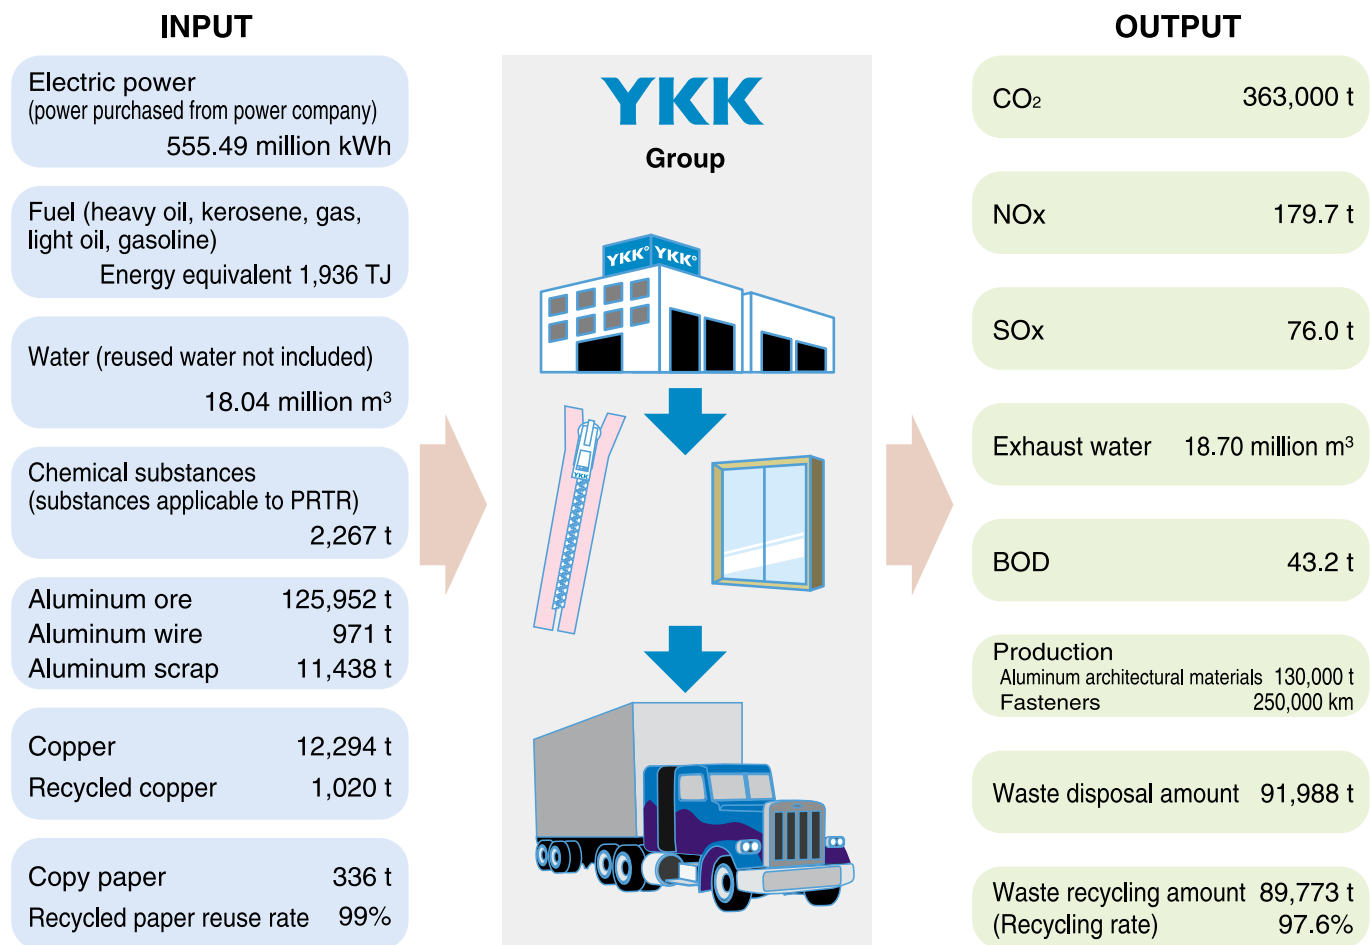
INPUT

Electric power
(power purchased from power company)
555.49 million kWh

Fuel (heavy oil, kerosene, gas, light oil, gasoline)
Energy equivalent 1,936 TJ

Water (reused water not included)
18.04 million $m^3$

Chemical substances
(substances applicable to PRTR)
2,267 t

Aluminum ore 125,952 t
Aluminum wire 971 t
Aluminum scrap 11,438 t

Copper 12,294 t
Recycled copper 1,020 t

Copy paper 336 t
Recycled paper reuse rate 99%

YKK
Group

YKK YKK

YKK

OUTPUT

$CO_2$ 363,000 t

NOx 179.7 t

SOx 76.0 t

Exhaust water 18.70 million $m^3$

BOD 43.2 t

Production
Aluminum architectural materials 130,000 t
Fasteners 250,000 km

Waste disposal amount 91,988 t

Waste recycling amount 89,773 t
(Recycling rate) 97.6%